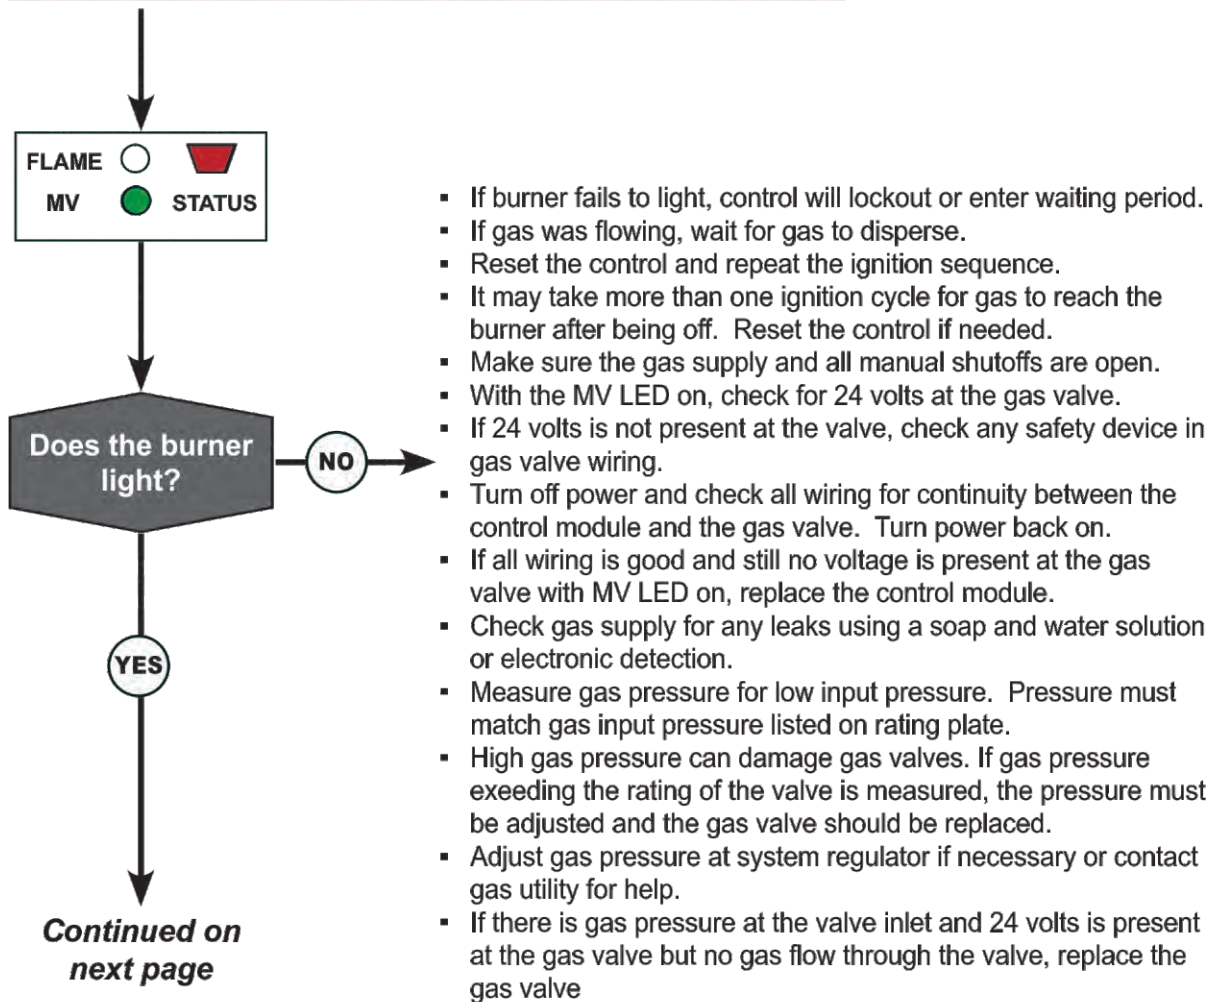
FLAME
MV
STATUS

Does the burner light?

NO

YES

Continued on next page

- If burner fails to light, control will lockout or enter waiting period.
- If gas was flowing, wait for gas to disperse.
- Reset the control and repeat the ignition sequence.
- It may take more than one ignition cycle for gas to reach the burner after being off. Reset the control if needed.
- Make sure the gas supply and all manual shutoffs are open.
- With the MV LED on, check for 24 volts at the gas valve.
- If 24 volts is not present at the valve, check any safety device in gas valve wiring.
- Turn off power and check all wiring for continuity between the control module and the gas valve. Turn power back on.
- If all wiring is good and still no voltage is present at the gas valve with MV LED on, replace the control module.
- Check gas supply for any leaks using a soap and water solution or electronic detection.
- Measure gas pressure for low input pressure. Pressure must match gas input pressure listed on rating plate.
- High gas pressure can damage gas valves. If gas pressure exeeding the rating of the valve is measured, the pressure must be adjusted and the gas valve should be replaced.
- Adjust gas pressure at system regulator if necessary or contact gas utility for help.
- If there is gas pressure at the valve inlet and 24 volts is present at the gas valve but no gas flow through the valve, replace the gas valve